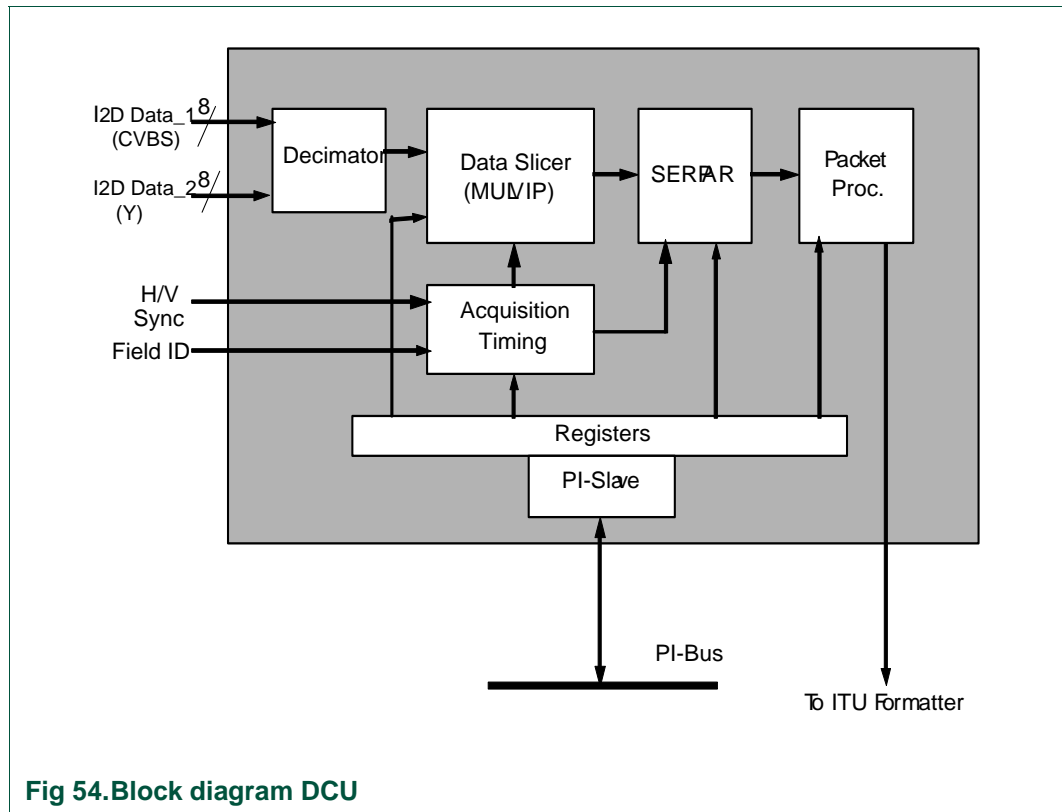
I2D Data_1 8
(CVBS)

I2D Data_2 8
(Y)

Decimator

Data Slicer
(MULVIP)

SERPAR

Packet
Proc.

H/V
Sync

Field ID

Acquisition
Timing

Registers

PI-Slave

PI-Bus

To ITU Formatter

Fig 54.Block diagram DCU